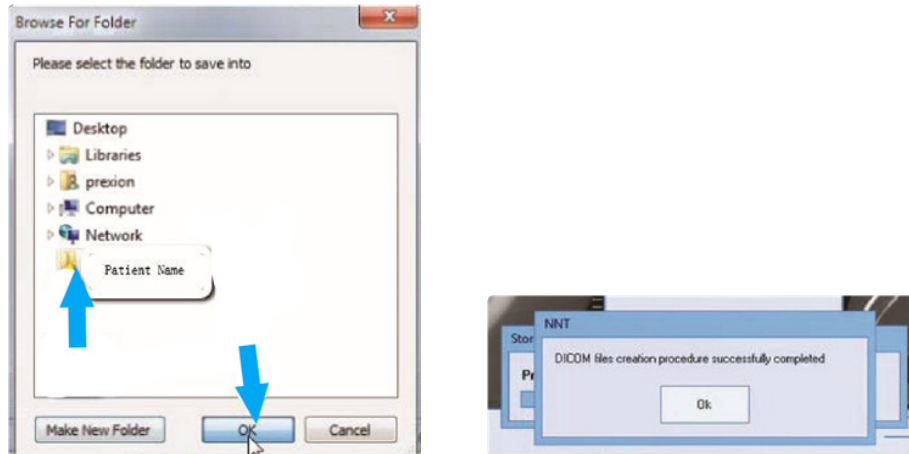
Browse For Folder

Please select the folder to save into

Desktop
Libraries
prexion
Computer
Network
Patient Name

Make New Folder
OK
Cancel

Stor
Pr
NNT
DICOM files creation procedure successfully completed
Ok